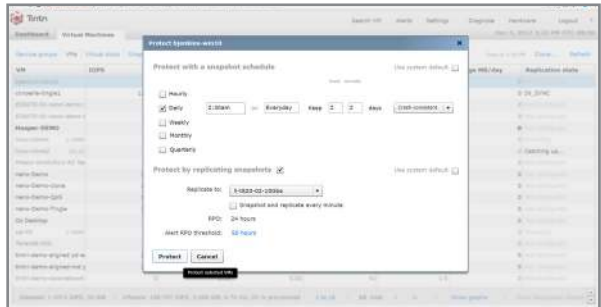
Tintri

Search VM Alerts Settings Diagnose Hardware Logout

Dashboard Virtual Machines

Service groups VMs

VM

Protect fjenkins-win10

Protect with a snapshot schedule

Use system default

Hourly

Daily 2:30am on Everyday Keep 2 2 days Crash-consistent

Weekly

Monthly

Quarterly

Protect by replicating snapshots

Use system default

Replicate to: t-t820-02-10084

Snapshot and replicate every minute

RPO: 24 hours

Alert RPO threshold: 50 hours

Protect Cancel

Protect selected VMs

Replication state

OK_SYNC

Catching up...

Hyper-DEMO